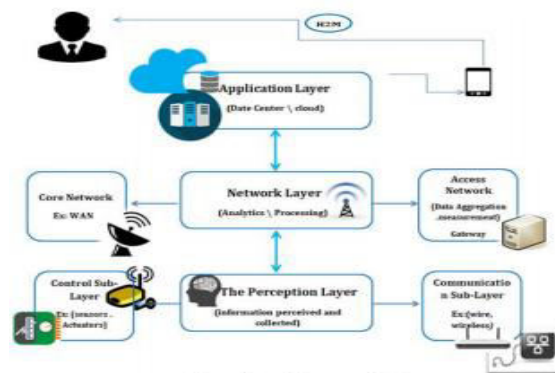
H2M

Application Layer
(Date Center \ cloud)

Core Network
Ex: WAN

Network Layer
(Analytics \ Processing)

Access Network
(Data Aggregation .measurement)
Gateway

Control Sub-Layer
Ex: (sensors . Actuaters)

The Perception Layer
(information perceived and collected)

Communication Sub-Layer
Ex:(wire, wireless)